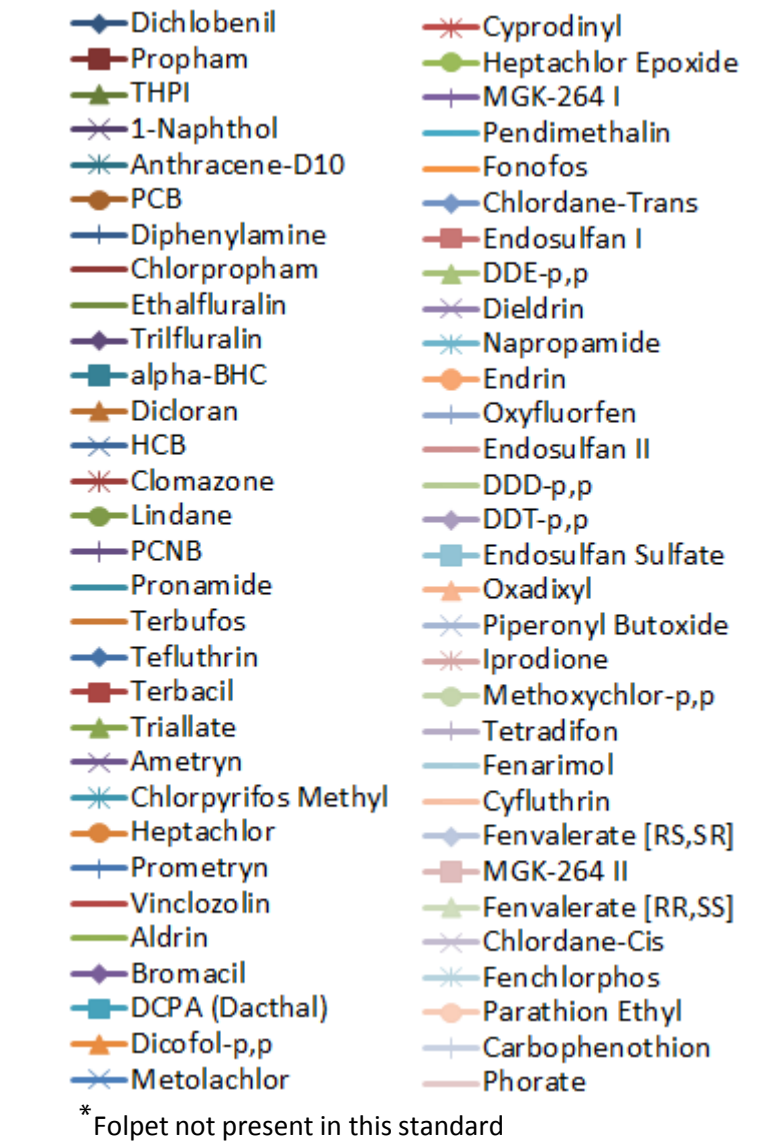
Dichlobenil
Propham
THPI
1-Naphthol
Anthracene-D10
PCB
Diphenylamine
Chlorpropham
Ethalfluralin
Trilfluralin
alpha-BHC
Dicloran
HCB
Clomazone
Lindane
PCNB
Pronamide
Terbufos
Tefluthrin
Terbacil
Triallate
Ametryn
Chlorpyrifos Methyl
Heptachlor
Prometryn
Vinclozolin
Aldrin
Bromacil
DCPA (Dacthal)
Dicofol-p,p
Metolachlor

Cyprodinyl
Heptachlor Epoxide
MGK-264 I
Pendimethalin
Fonofos
Chlordane-Trans
Endosulfan I
DDE-p,p
Dieldrin
Napropamide
Endrin
Oxyfluorfen
Endosulfan II
DDD-p,p
DDT-p,p
Endosulfan Sulfate
Oxadixyl
Piperonyl Butoxide
Iprodione
Methoxychlor-p,p
Tetradifon
Fenarimol
Cyfluthrin
Fenvalerate [RS,SR]
MGK-264 II
Fenvalerate [RR,SS]
Chlordane-Cis
Fenchlorphos
Parathion Ethyl
Carbophenothion
Phorate

*Folpet not present in this standard